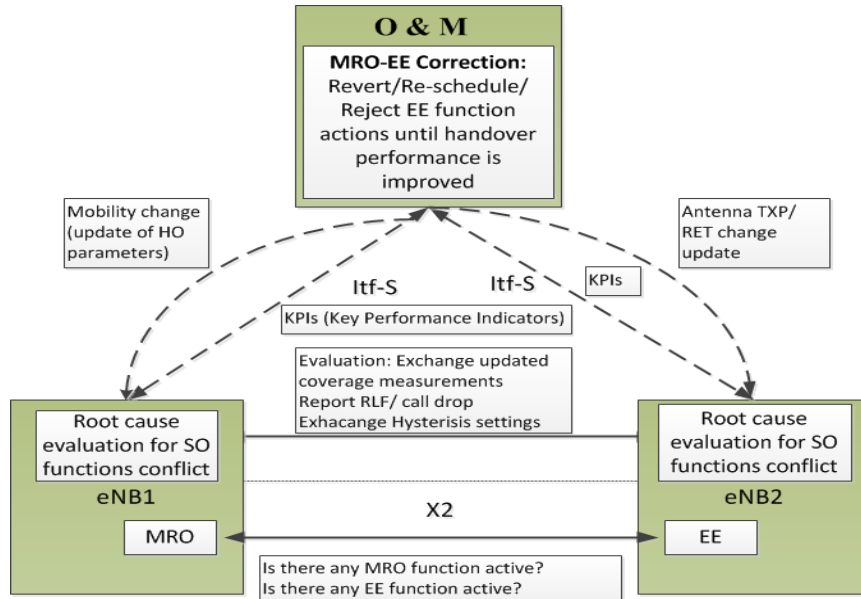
O & M

MRO-EE Correction: Revert/Re-schedule/ Reject EE function actions until handover performance is improved

Mobility change (update of HO parameters)

Antenna TXP/ RET change update

Itf-S

Itf-S

KPIs

KPIs (Key Performance Indicators)

Evaluation: Exchange updated coverage measurements
Report RLF/ call drop
Exhacange Hysterisis settings

Root cause evaluation for SO functions conflict

eNB1

MRO

Root cause evaluation for SO functions conflict

eNB2

EE

X2

Is there any MRO function active?
Is there any EE function active?